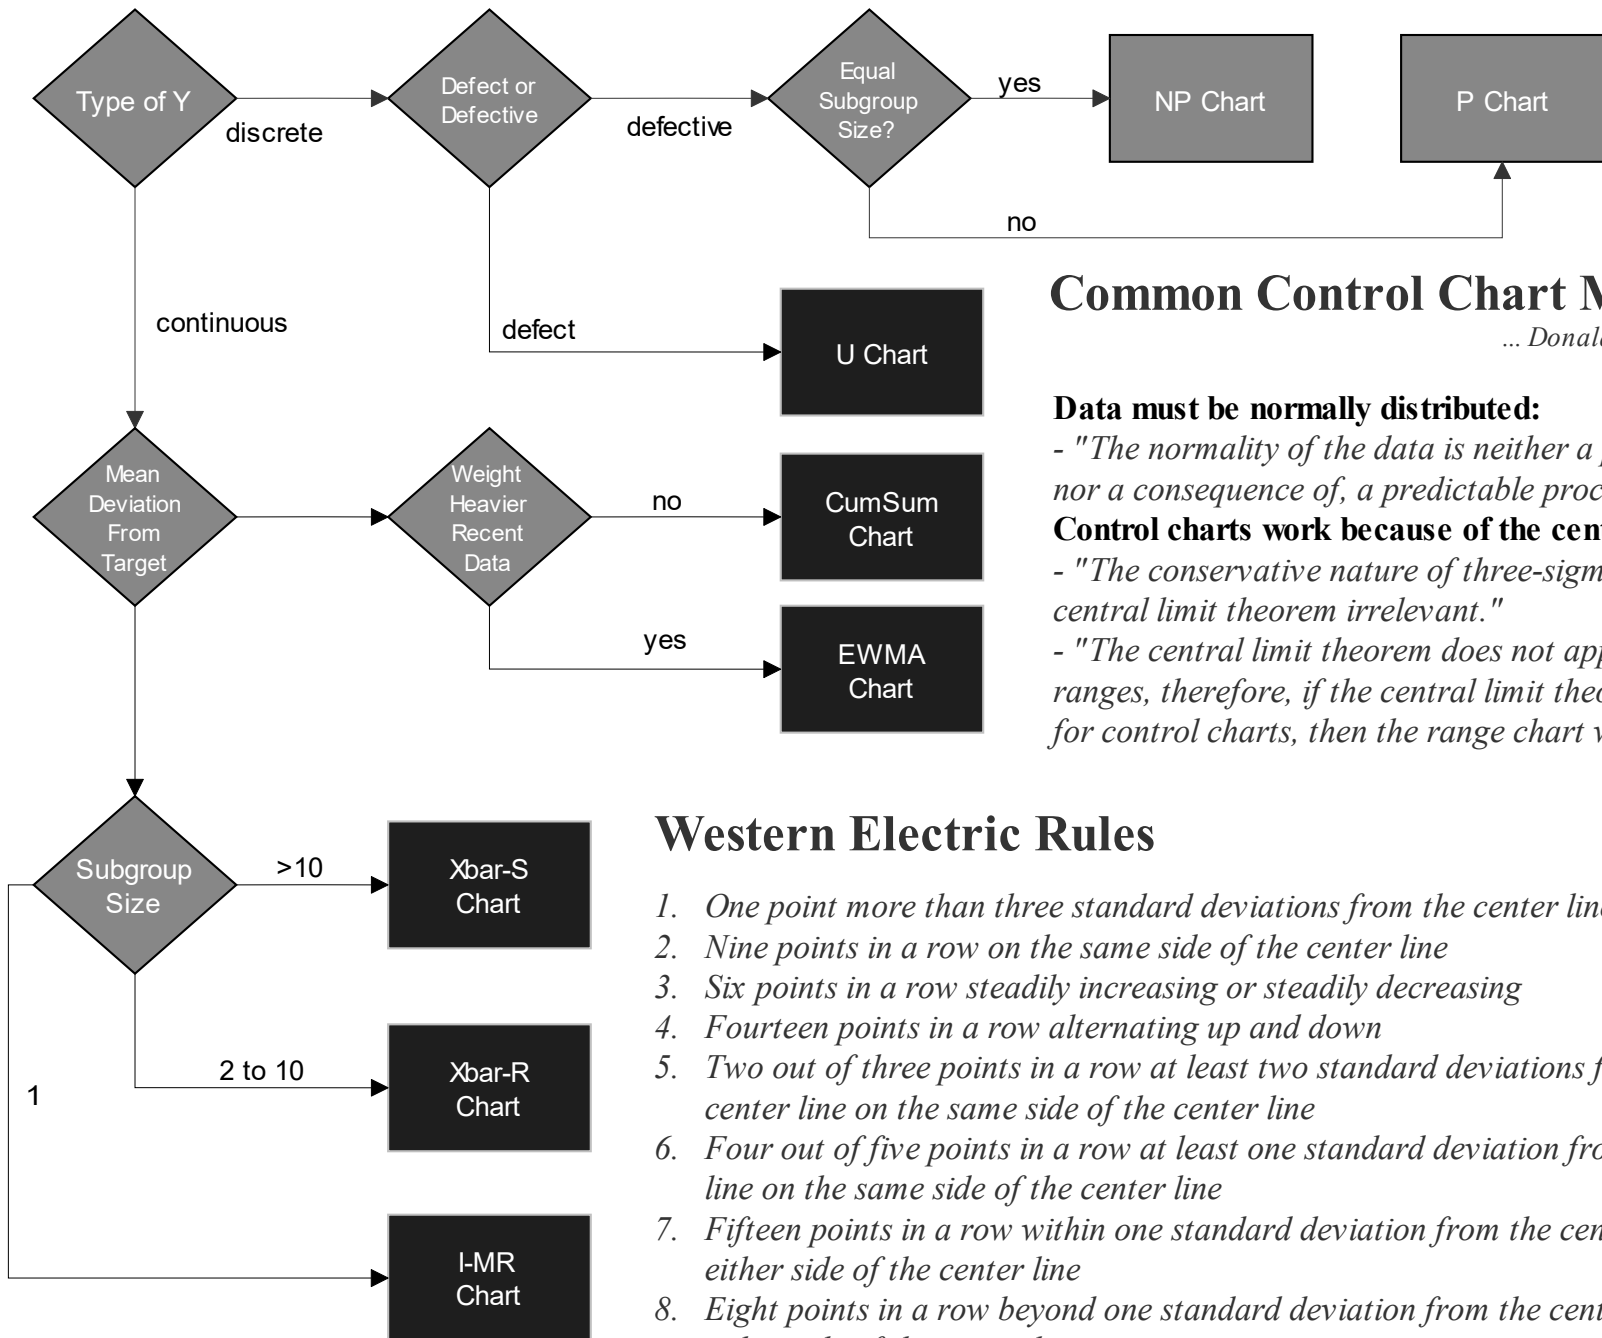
Type of Y

discrete

Defect or Defective

defective

Equal Subgroup Size?

yes

NP Chart

P Chart

no

continuous

defect

U Chart

Common Control Chart M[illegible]

... Donal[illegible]

Data must be normally distributed:

- "The normality of the data is neither a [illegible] nor a consequence of, a predictable proc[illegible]

Control charts work because of the cen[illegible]

- "The conservative nature of three-sigm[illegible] central limit theorem irrelevant."

- "The central limit theorem does not app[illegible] ranges, therefore, if the central limit theo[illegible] for control charts, then the range chart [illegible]

Mean Deviation From Target

Weight Heavier Recent Data

no

CumSum Chart

yes

EWMA Chart

Western Electric Rules

Subgroup Size

>10

Xbar-S Chart

2 to 10

Xbar-R Chart

1

I-MR Chart

1. One point more than three standard deviations from the center lin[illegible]
2. Nine points in a row on the same side of the center line
3. Six points in a row steadily increasing or steadily decreasing
4. Fourteen points in a row alternating up and down
5. Two out of three points in a row at least two standard deviations f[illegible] center line on the same side of the center line
6. Four out of five points in a row at least one standard deviation fro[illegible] line on the same side of the center line
7. Fifteen points in a row within one standard deviation from the cen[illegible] either side of the center line
8. Eight points in a row beyond one standard deviation from the cent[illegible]